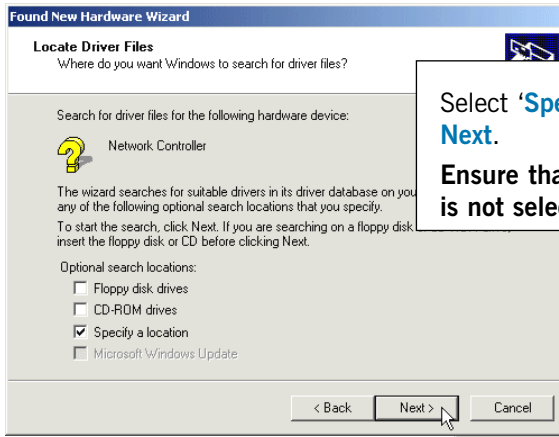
Found New Hardware Wizard

Locate Driver Files
Where do you want Windows to search for driver files?

Search for driver files for the following hardware device:

Network Controller

The wizard searches for suitable drivers in its driver database on you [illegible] any of the following optional search locations that you specify.

To start the search, click Next. If you are searching on a floppy disk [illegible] insert the floppy disk or CD before clicking Next.

Optional search locations:

Floppy disk drives

CD-ROM drives

Specify a location

Microsoft Windows Update

< Back

Next >

Cancel

Select 'Spe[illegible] Next.

Ensure tha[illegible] is not selec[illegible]